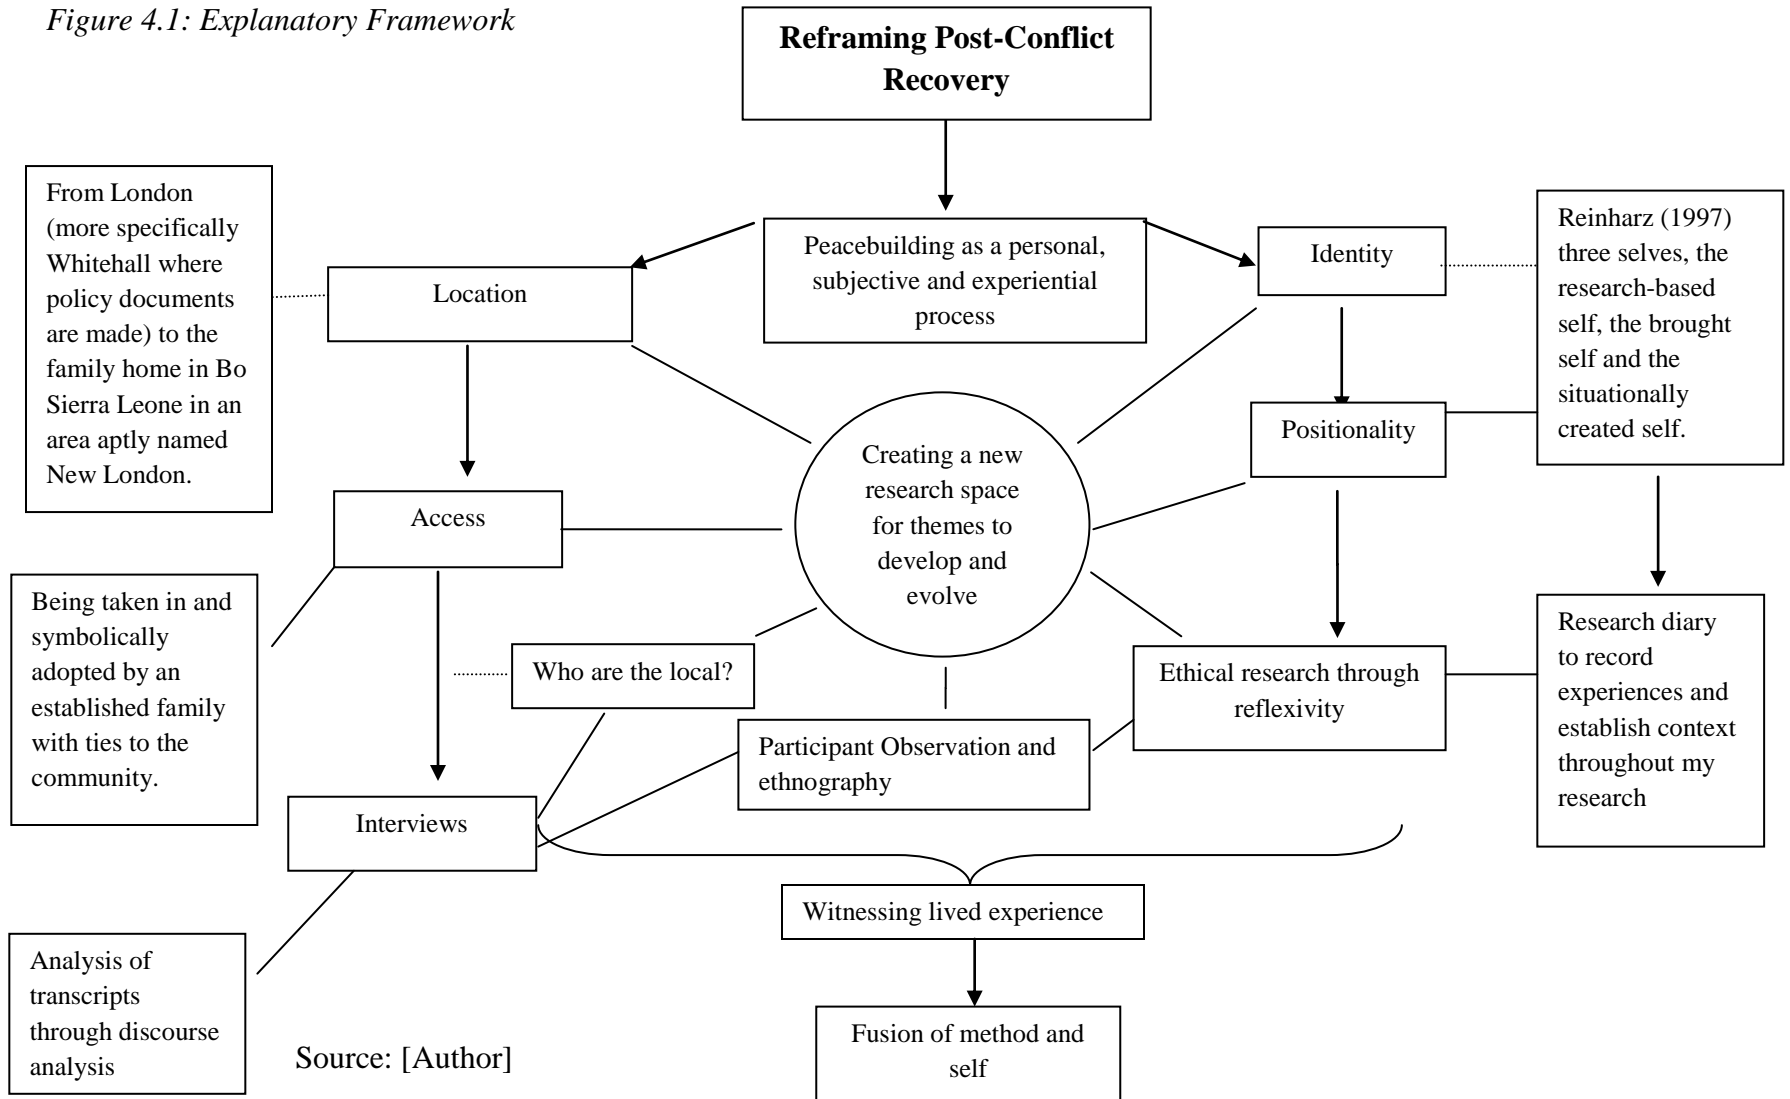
Figure 4.1: Explanatory Framework

Reframing Post-Conflict Recovery

Peacebuilding as a personal, subjective and experiential process

From London (more specifically Whitehall where policy documents are made) to the family home in Bo Sierra Leone in an area aptly named New London.

Location

Identity

Reinharz (1997) three selves, the research-based self, the brought self and the situationally created self.

Positionality

Creating a new research space for themes to develop and evolve

Access

Being taken in and symbolically adopted by an established family with ties to the community.

Who are the local?

Ethical research through reflexivity

Research diary to record experiences and establish context throughout my research

Participant Observation and ethnography

Interviews

Witnessing lived experience

Analysis of transcripts through discourse analysis

Source: [Author]

Fusion of method and self